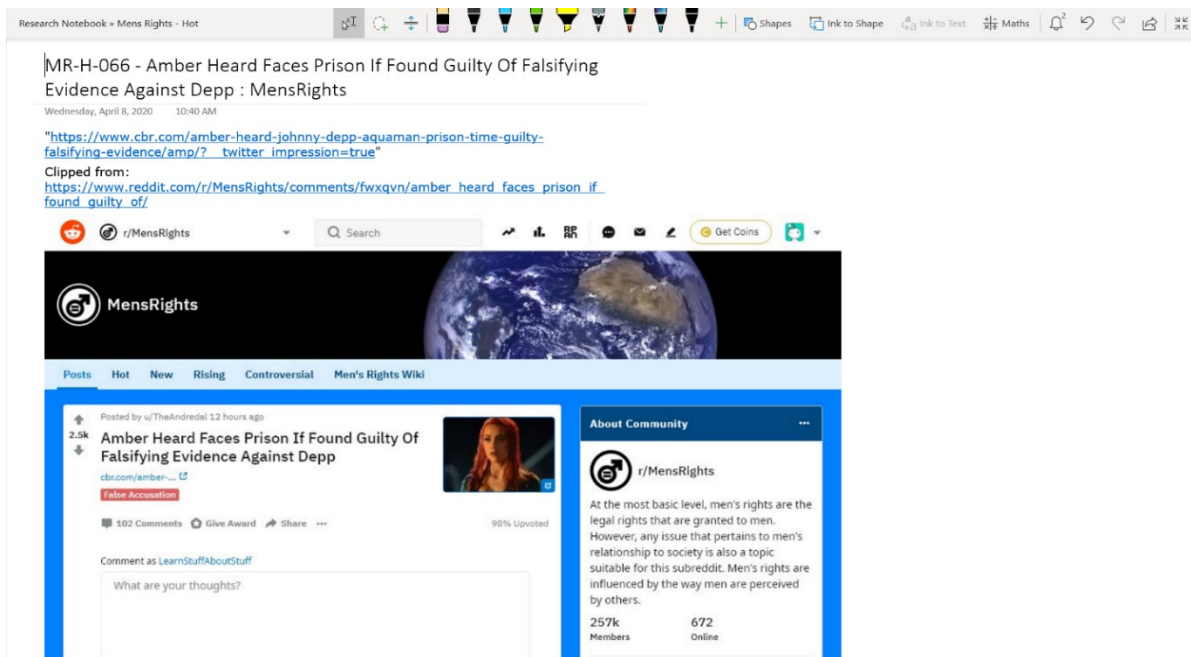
Research Notebook » Mens Rights - Hot

Shapes Ink to Shape Ink to Text Maths

MR-H-066 - Amber Heard Faces Prison If Found Guilty Of Falsifying Evidence Against Depp : MensRights

Wednesday, April 8, 2020 10:40 AM

"https://www.cbr.com/amber-heard-johnny-depp-aquaman-prison-time-guilty-falsifying-evidence/amp/?__twitter_impression=true"

Clipped from: https://www.reddit.com/r/MensRights/comments/fwxqvn/amber_heard_faces_prison_if_found_guilty_of/

r/MensRights Search Get Coins

MensRights

Posts Hot New Rising Controversial Men's Rights Wiki

Posted by u/TheAndredal 12 hours ago

2.5k

Amber Heard Faces Prison If Found Guilty Of Falsifying Evidence Against Depp

cbr.com/amber-...

False Accusation

102 Comments Give Award Share ··· 98% Upvoted

Comment as LearnStuffAboutStuff

What are your thoughts?

About Community ···

r/MensRights

At the most basic level, men's rights are the legal rights that are granted to men. However, any issue that pertains to men's relationship to society is also a topic suitable for this subreddit. Men's rights are influenced by the way men are perceived by others.

257k Members

672 Online